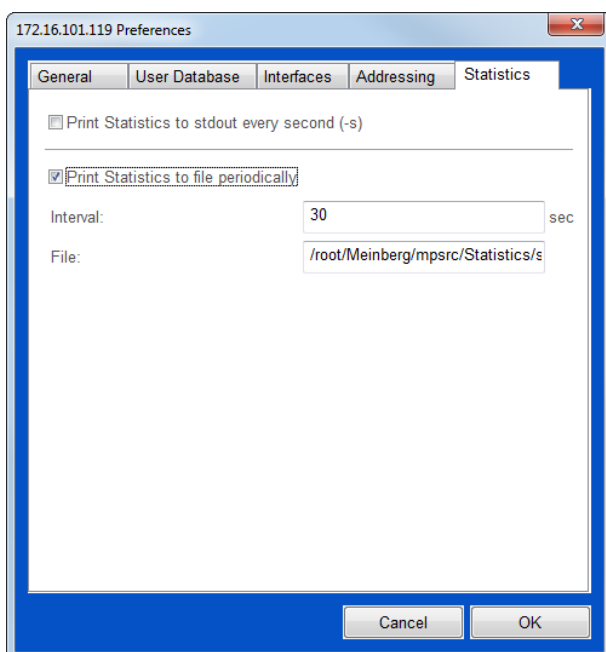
172.16.101.119 Preferences

General | User Database | Interfaces | Addressing | Statistics

Print Statistics to stdout every second (-s)

Print Statistics to file periodically

Interval: 30 sec

File: /root/Meinberg/mpsrc/Statistics/s

Cancel OK